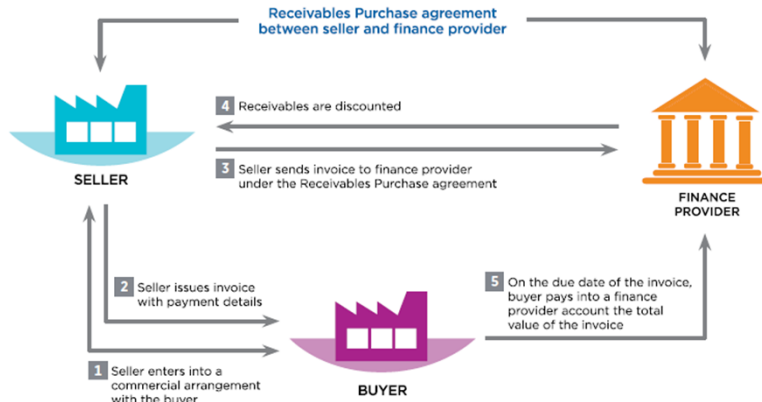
Receivables Purchase agreement between seller and finance provider

SELLER

4 Receivables are discounted

3 Seller sends invoice to finance provider under the Receivables Purchase agreement

FINANCE PROVIDER

2 Seller issues invoice with payment details

5 On the due date of the invoice, buyer pays into a finance provider account the total value of the invoice

1 Seller enters into a commercial arrangement with the buyer

BUYER